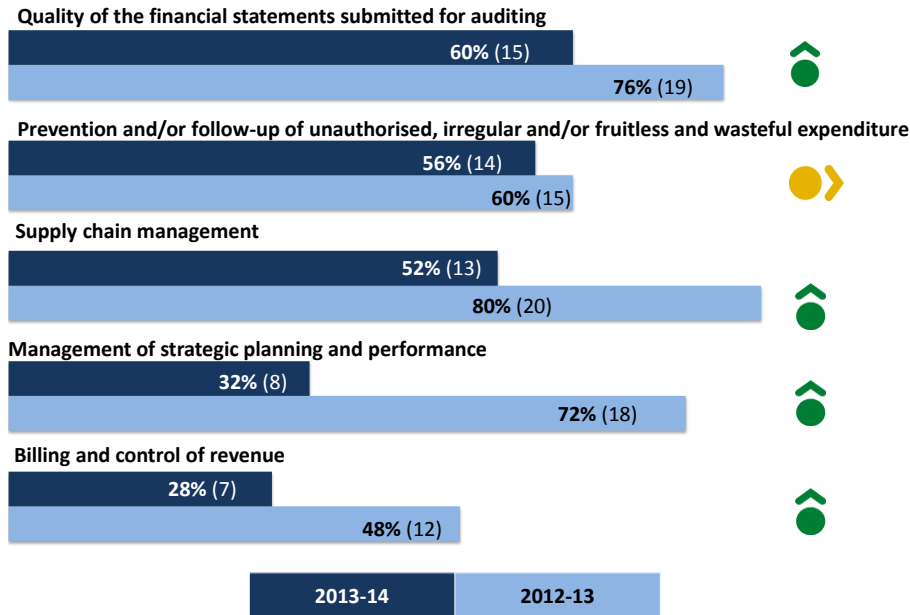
Quality of the financial statements submitted for auditing

60% (15)

76% (19)

Prevention and/or follow-up of unauthorised, irregular and/or fruitless and wasteful expenditure

56% (14)

60% (15)

Supply chain management

52% (13)

80% (20)

Management of strategic planning and performance

32% (8)

72% (18)

Billing and control of revenue

28% (7)

48% (12)

2013-14

2012-13